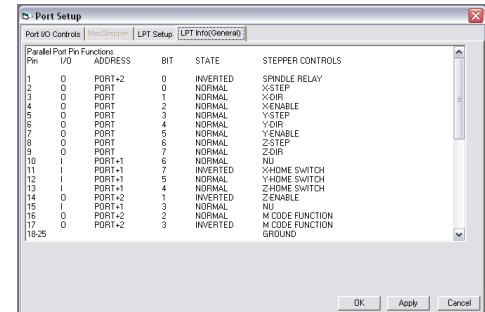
Port Setup

Port I/O Controls | MaxStepper | LPT Setup | LPT Info(General)

Parallel Port Pin Functions

| Pin | I/O | ADDRESS | BIT | STATE | STEPPER CONTROLS |
|---|---|---|---|---|---|
| 1 | O | PORT+2 | 0 | INVERTED | SPINDLE RELAY |
| 2 | O | PORT | 0 | NORMAL | X-STEP |
| 3 | O | PORT | 1 | NORMAL | X-DIR |
| 4 | O | PORT | 2 | NORMAL | X-ENABLE |
| 5 | O | PORT | 3 | NORMAL | Y-STEP |
| 6 | O | PORT | 4 | NORMAL | Y-DIR |
| 7 | O | PORT | 5 | NORMAL | Y-ENABLE |
| 8 | O | PORT | 6 | NORMAL | Z-STEP |
| 9 | O | PORT | 7 | NORMAL | Z-DIR |
| 10 | I | PORT+1 | 6 | NORMAL | NU |
| 11 | I | PORT+1 | 7 | INVERTED | X-HOME SWITCH |
| 12 | I | PORT+1 | 5 | NORMAL | Y-HOME SWITCH |
| 13 | I | PORT+1 | 4 | NORMAL | Z-HOME SWITCH |
| 14 | O | PORT+2 | 1 | INVERTED | Z-ENABLE |
| 15 | I | PORT+1 | 3 | NORMAL | NU |
| 16 | O | PORT+2 | 2 | NORMAL | M CODE FUNCTION |
| 17 | O | PORT+2 | 3 | INVERTED | M CODE FUNCTION |
| 18-25 | | | | | GROUND |

OK | Apply | Cancel